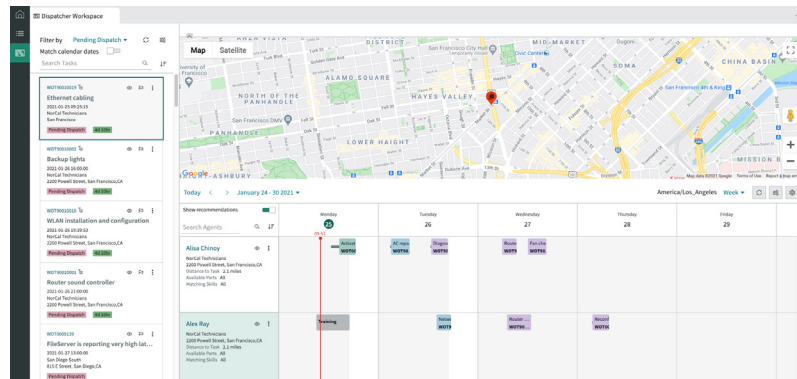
Dispatcher Workspace

Filter by Pending Dispatch
Match calendar dates
Search Tasks

WOT90010015
Ethernet cabling
2021-01-25 09:25:15
NorCal Technicians
San Francisco
Pending Dispatch 4d 10hr

WOT90010002
Backup lights
2021-01-26 16:00:00
NorCal Technicians
2200 Powell Street, San Francisco,CA
Pending Dispatch 4d 10hr

WOT90010010
WLAN installation and configuration
2021-01-26 10:39:53
NorCal Technicians
2200 Powell Street, San Francisco,CA
Pending Dispatch 4d 10hr

WOT90010001
Router sound controller
2021-01-26 21:00:00
NorCal Technicians
2200 Powell Street, San Francisco,CA
Pending Dispatch 4d 10hr

WOT9009120
FileServer is reporting very high lat...
2021-01-27 13:00:00
San Diego South
815 E Street, San Diego,CA
Pending Dispatch

Map Satellite
ALAMO SQUARE
NORTH OF THE PANHANDLE
HAYES VALLEY
PANHANDLE
ASHBURY
CHINA BASIN
MISSION B
Google
Map data ©2021 Google Terms of Use Report a map error

Today < > January 24 - 30 2021
America/Los_Angeles Week

Show recommendations
Search Agents

Monday 25
Tuesday 26
Wednesday 27
Thursday 28
Friday 29

09:52

Alisa Chinoy
NorCal Technicians
2200 Powell Street, San Francisco,CA
Distance to Task 2.1 miles
Available Parts All
Matching Skills All

Activat WOT90
AC repa WOT90
Diagno WOT9
Route WOT9
Fan che WOT90

Alex Ray
NorCal Technicians
2200 Powell Street, San Francisco,CA
Distance to Task 2.1 miles
Available Parts All
Matching Skills All

Training
Netwo WOT9
Router ... WOT90
Record WOT9